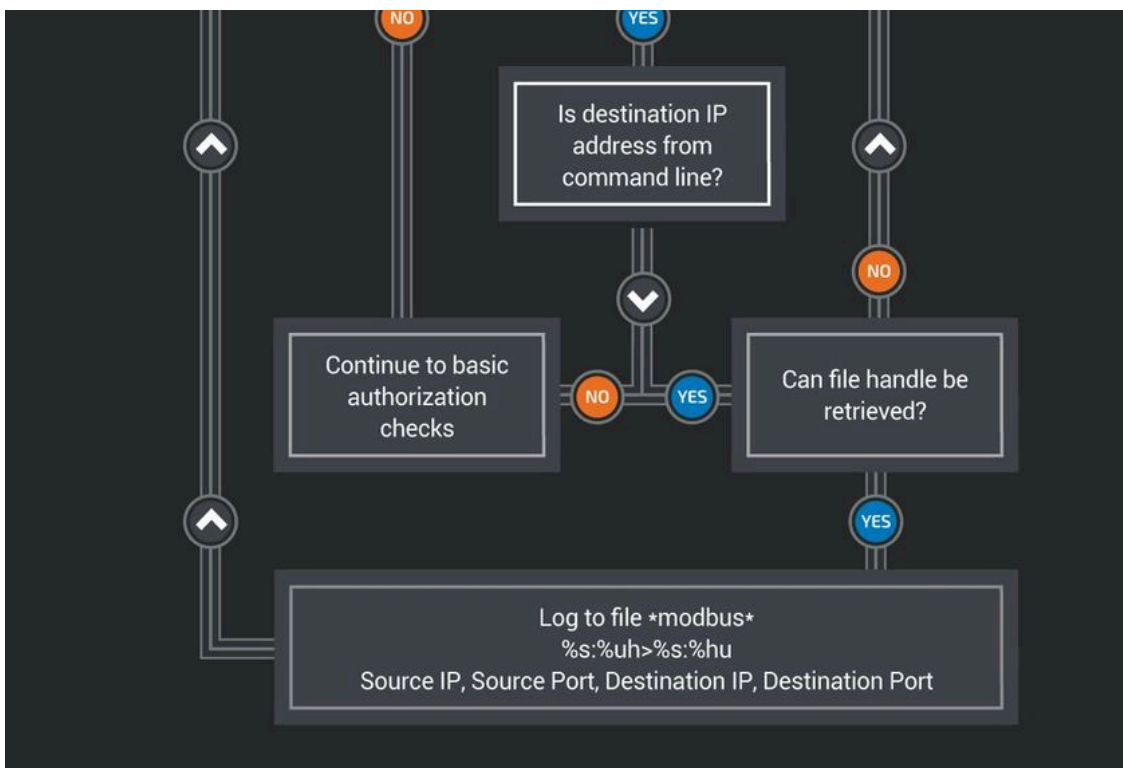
NO

YES

Is destination IP address from command line?

NO

Continue to basic authorization checks

NO

YES

Can file handle be retrieved?

YES

Log to file *modbus*
%s:%uh>%s:%hu
Source IP, Source Port, Destination IP, Destination Port